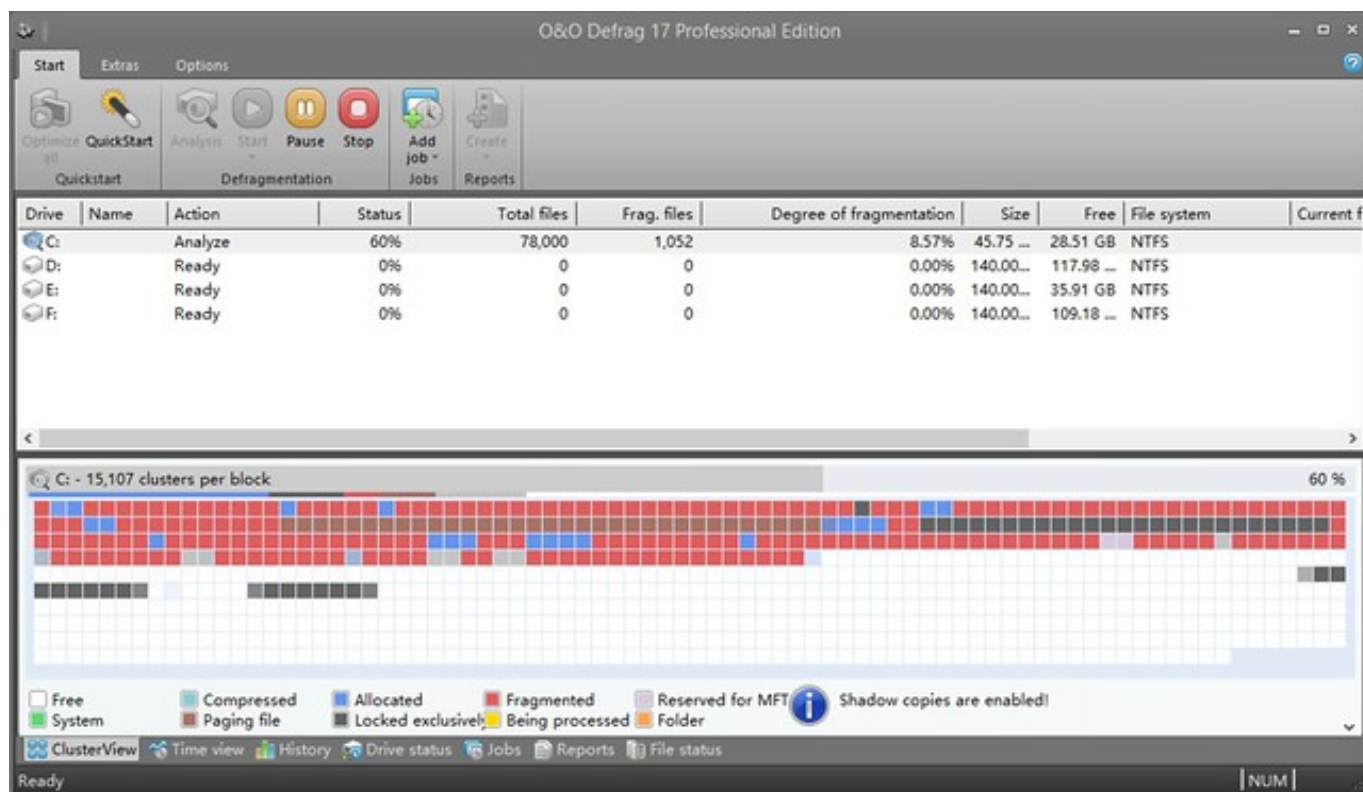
O&O Defrag 17 Professional Edition

Start Extras Options

Optimize all QuickStart
Quickstart

Analysis Start Pause Stop
Defragmentation

Add job
Jobs

Create
Reports

| Drive | Name | Action | Status | Total files | Frag. files | Degree of fragmentation | Size | Free | File system | Current f |
|---|---|---|---|---|---|---|---|---|---|---|
| C: | | Analyze | 60% | 78,000 | 1,052 | 8.57% | 45.75 ... | 28.51 GB | NTFS | |
| D: | | Ready | 0% | 0 | 0 | 0.00% | 140.00... | 117.98 ... | NTFS | |
| E: | | Ready | 0% | 0 | 0 | 0.00% | 140.00... | 35.91 GB | NTFS | |
| F: | | Ready | 0% | 0 | 0 | 0.00% | 140.00... | 109.18 ... | NTFS | |

C: - 15,107 clusters per block

60 %

Free
System
Compressed
Paging file
Allocated
Locked exclusivel
Fragmented
Being processed
Reserved for MFT
Folder
Shadow copies are enabled!

ClusterView Time view History Drive status Jobs Reports File status

Ready

NUM